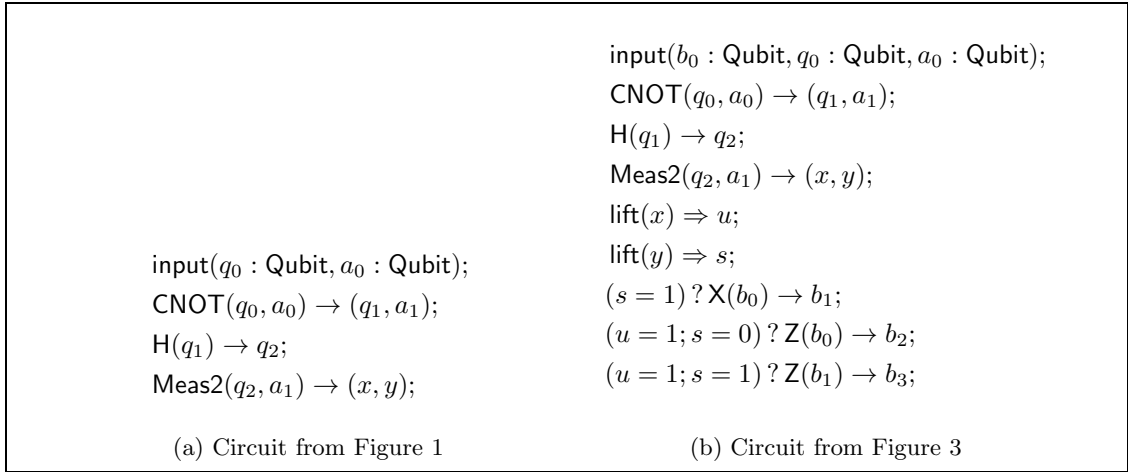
$\mathsf{input}(q_0 : \mathsf{Qubit}, a_0 : \mathsf{Qubit});$
$\mathsf{CNOT}(q_0, a_0) \to (q_1, a_1);$
$\mathsf{H}(q_1) \to q_2;$
$\mathsf{Meas2}(q_2, a_1) \to (x, y);$

(a) Circuit from Figure 1

$\mathsf{input}(b_0 : \mathsf{Qubit}, q_0 : \mathsf{Qubit}, a_0 : \mathsf{Qubit});$
$\mathsf{CNOT}(q_0, a_0) \to (q_1, a_1);$
$\mathsf{H}(q_1) \to q_2;$
$\mathsf{Meas2}(q_2, a_1) \to (x, y);$
$\mathsf{lift}(x) \Rightarrow u;$
$\mathsf{lift}(y) \Rightarrow s;$
$(s = 1)\,?\,\mathsf{X}(b_0) \to b_1;$
$(u = 1; s = 0)\,?\,\mathsf{Z}(b_0) \to b_2;$
$(u = 1; s = 1)\,?\,\mathsf{Z}(b_1) \to b_3;$

(b) Circuit from Figure 3